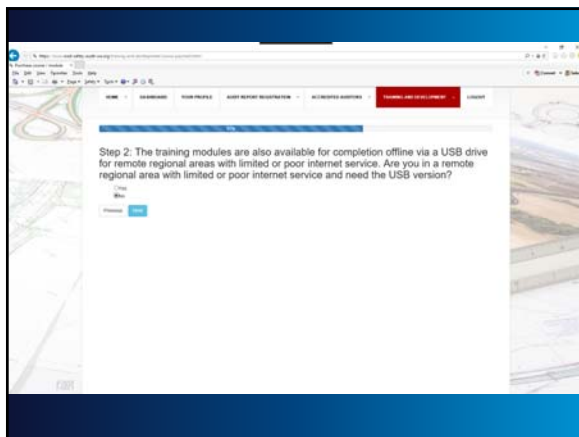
HOME DASHBOARD YOUR PROFILE AUDIT REPORT REGISTRATION ACCREDITED AUDITORS TRAINING AND DEVELOPMENT LOGOUT

Step 2: The training modules are also available for completion offline via a USB drive for remote regional areas with limited or poor internet service. Are you in a remote regional area with limited or poor internet service and need the USB version?

Yes

No

Previous Next